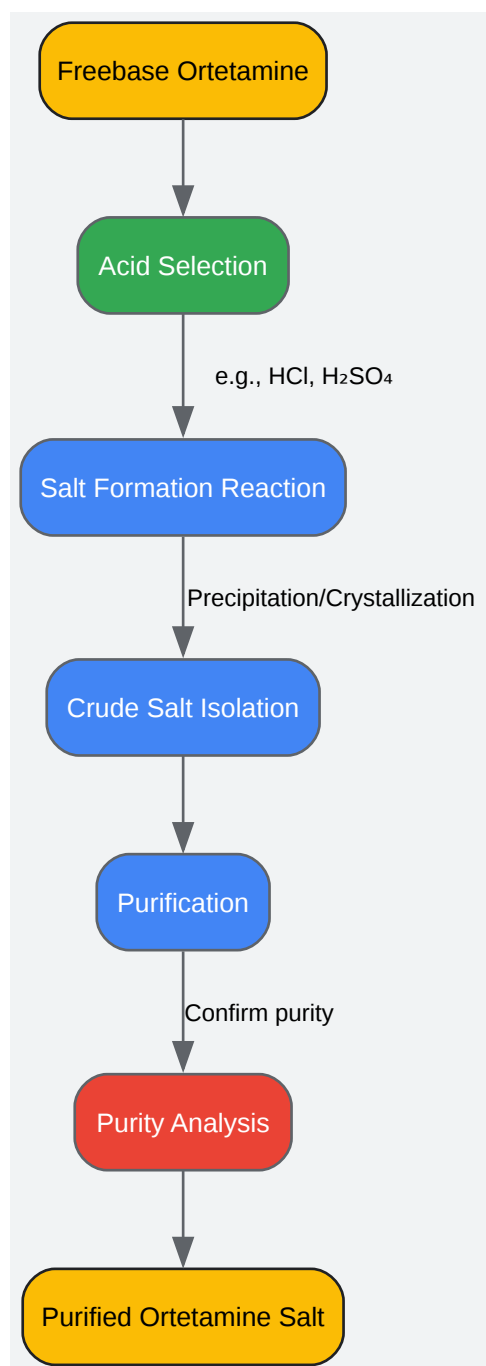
Freebase Ortetamine

Acid Selection

e.g., HCl, $H_2SO_4$

Salt Formation Reaction

Precipitation/Crystallization

Crude Salt Isolation

Purification

Confirm purity

Purity Analysis

Purified Ortetamine Salt